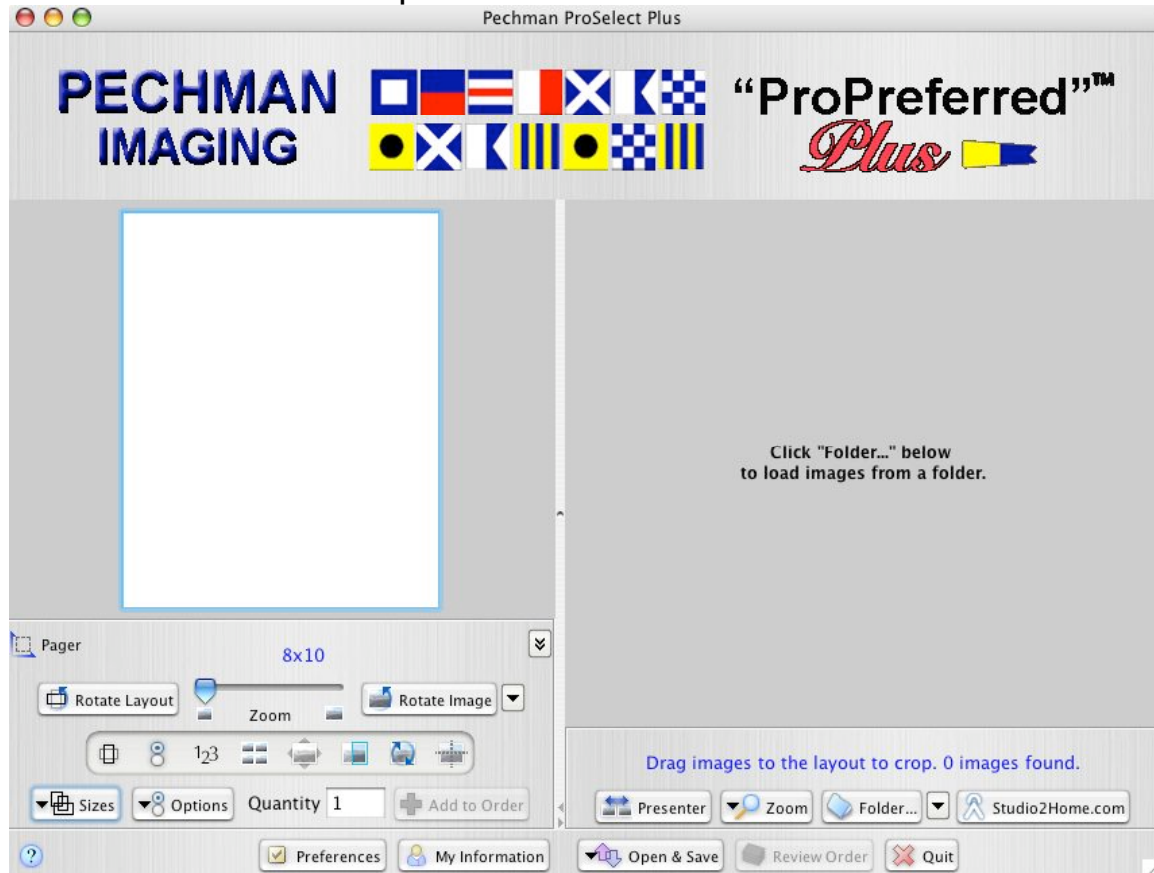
Pechman ProSelect Plus

PECHMAN IMAGING

"ProPreferred"™ Plus

Click "Folder..." below
to load images from a folder.

Pager

8x10

Rotate Layout

Zoom

Rotate Image

123

Sizes

Options

Quantity 1

Add to Order

Drag images to the layout to crop. 0 images found.

Presenter

Zoom

Folder...

Studio2Home.com

?

Preferences

My Information

Open & Save

Review Order

Quit